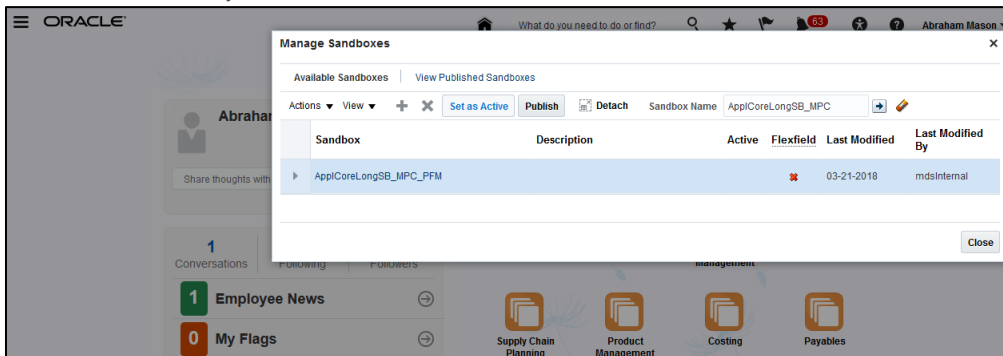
ORACLE

What do you need to do or find?

63

Abraham Mason

Manage Sandboxes

Available Sandboxes | View Published Sandboxes

Actions ▾ View ▾ Set as Active Publish Detach Sandbox Name ApplCoreLongSB_MPC

| Sandbox | Description | Active | Flexfield | Last Modified | Last Modified By |
|---|---|---|---|---|---|
| ApplCoreLongSB_MPC_PFM | | | ✖ | 03-21-2018 | mdsInternal |

Close

Abrahar

Share thoughts with

1
Conversations

Following

Followers

1 Employee News

0 My Flags

Management

Supply Chain Planning

Product Management

Costing

Payables